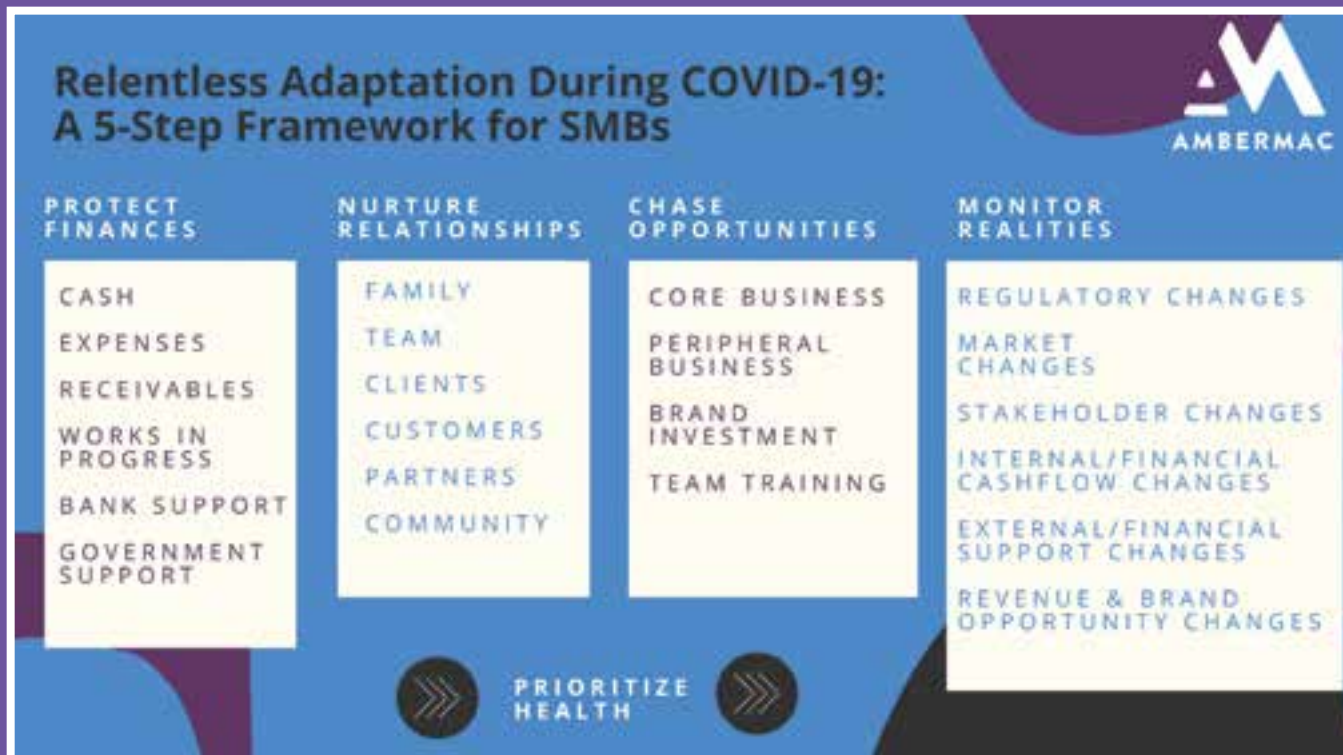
Relentless Adaptation During COVID-19:
A 5-Step Framework for SMBs

AMBERMAC

PROTECT FINANCES

CASH

EXPENSES

RECEIVABLES

WORKS IN PROGRESS

BANK SUPPORT

GOVERNMENT SUPPORT

NURTURE RELATIONSHIPS

FAMILY

TEAM

CLIENTS

CUSTOMERS

PARTNERS

COMMUNITY

CHASE OPPORTUNITIES

CORE BUSINESS

PERIPHERAL BUSINESS

BRAND INVESTMENT

TEAM TRAINING

MONITOR REALITIES

REGULATORY CHANGES

MARKET CHANGES

STAKEHOLDER CHANGES

INTERNAL/FINANCIAL CASHFLOW CHANGES

EXTERNAL/FINANCIAL SUPPORT CHANGES

REVENUE & BRAND OPPORTUNITY CHANGES

PRIORITIZE HEALTH